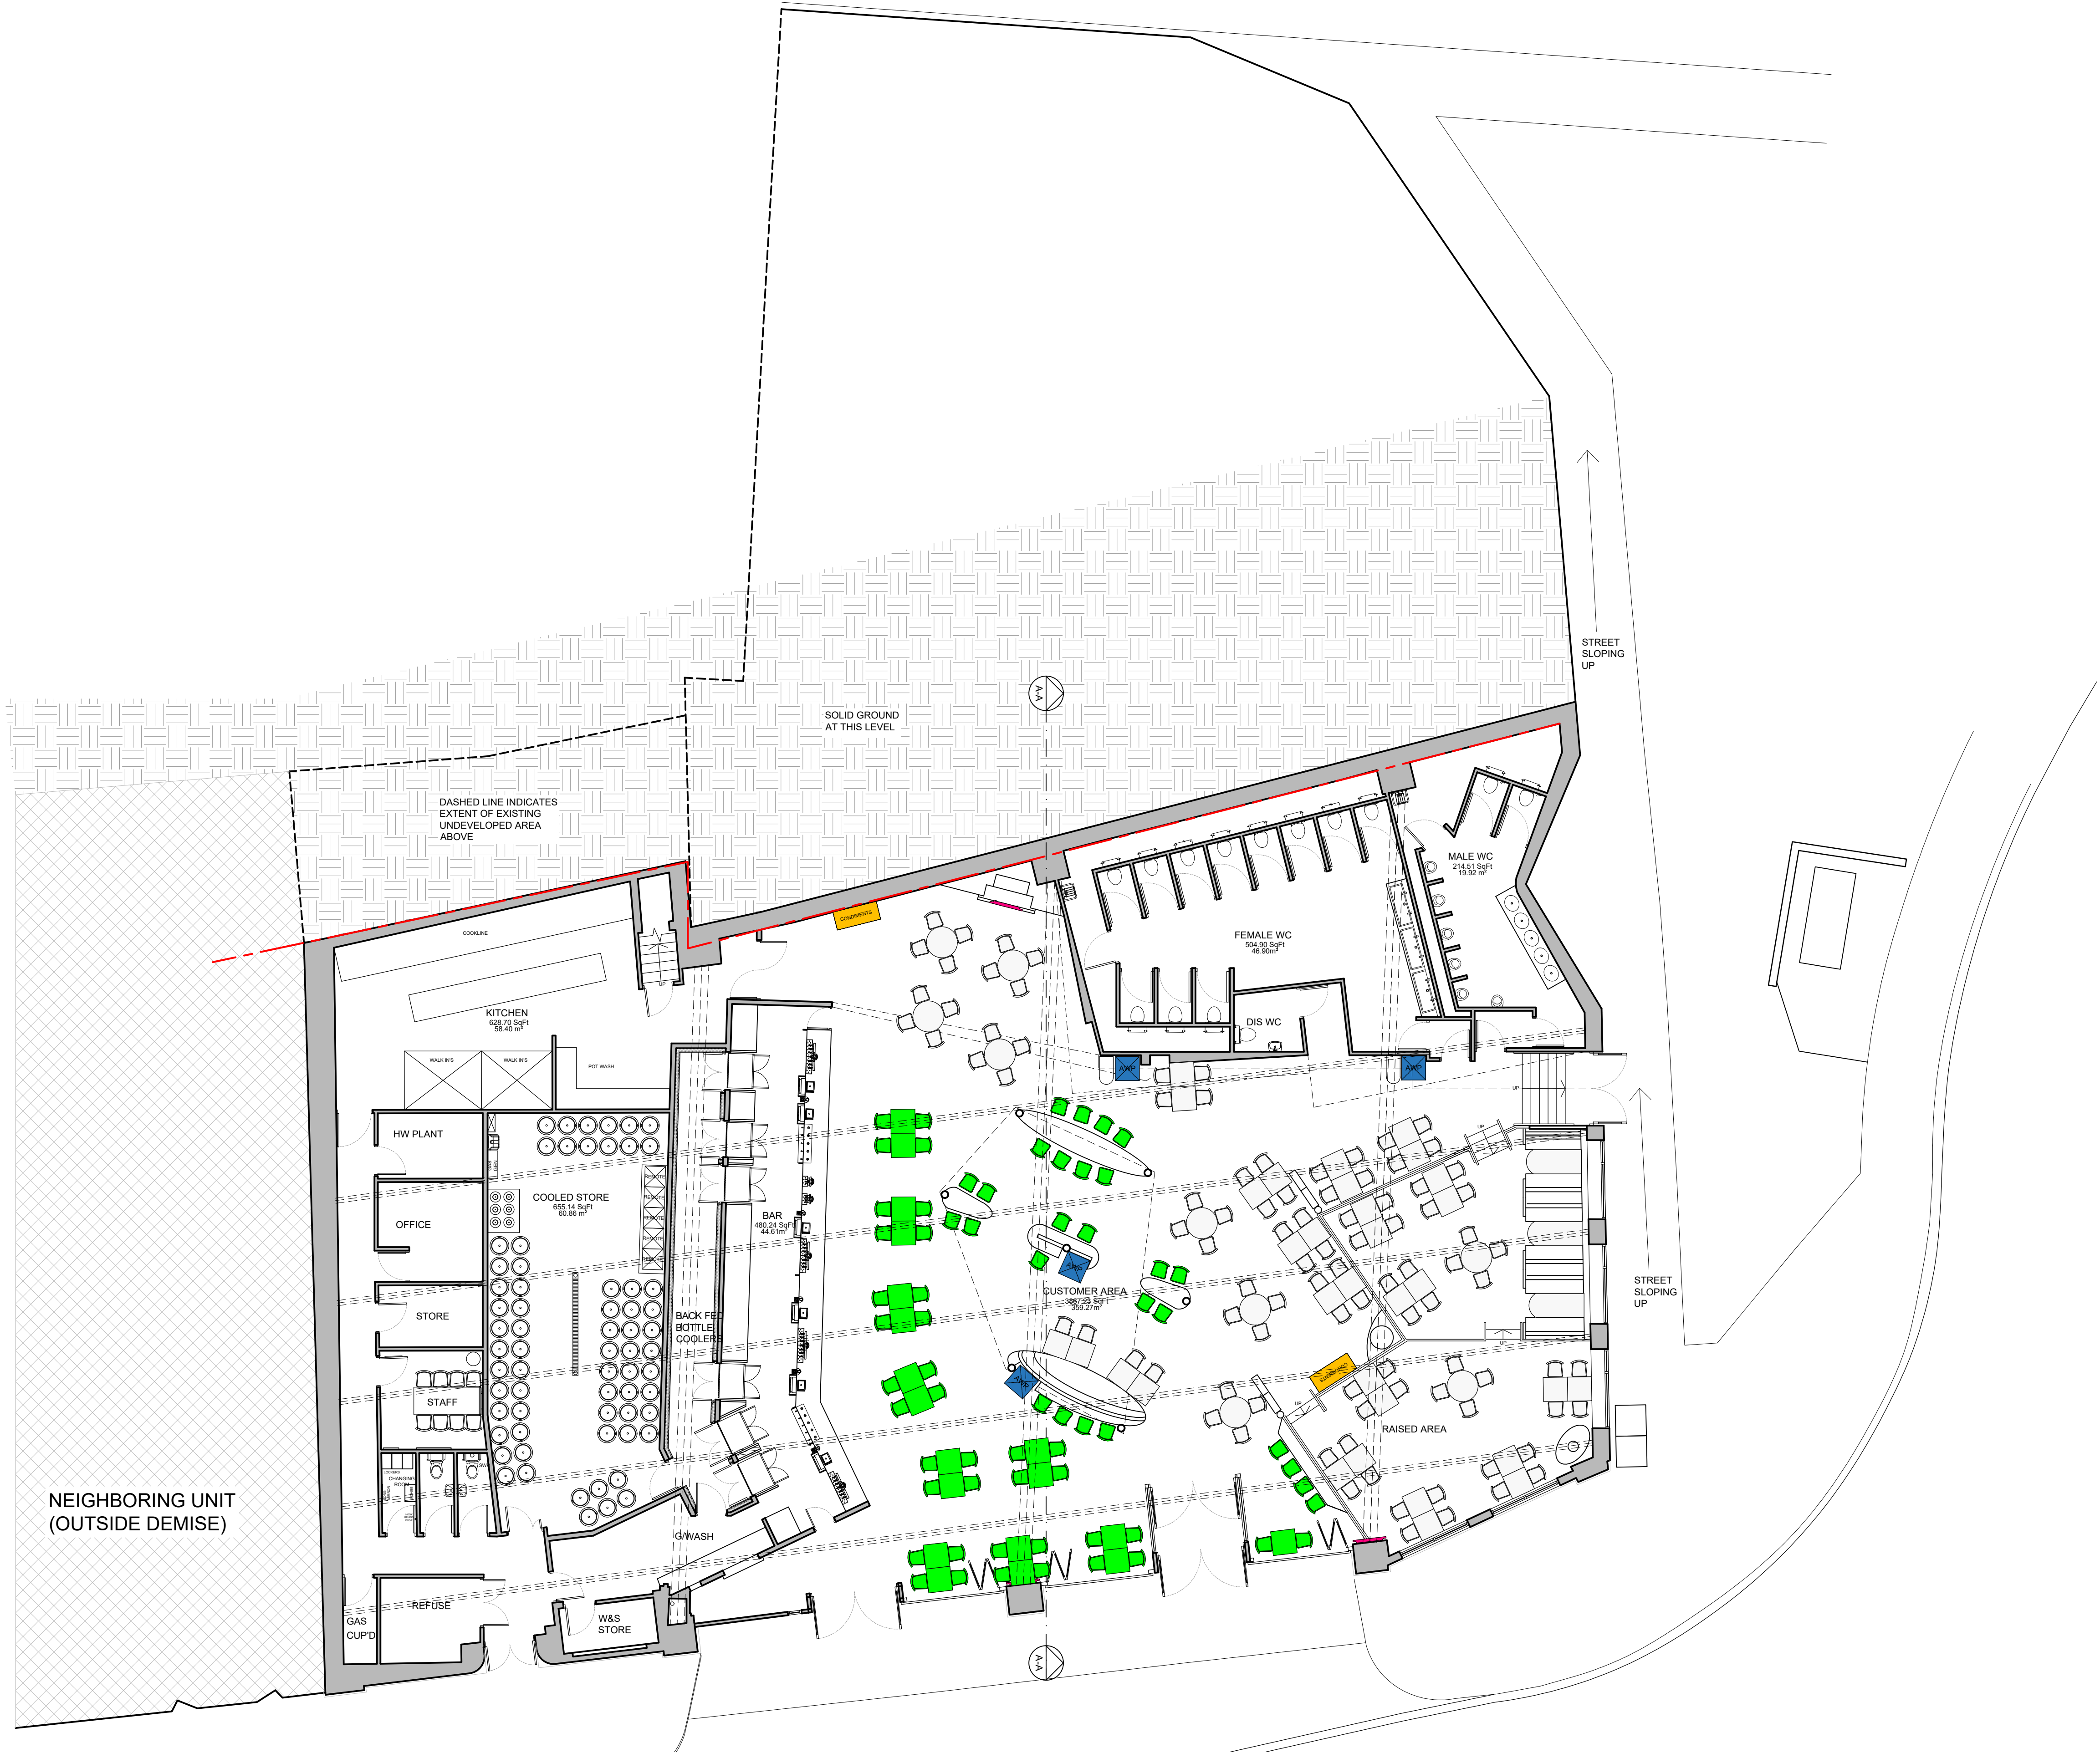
STREET SLOPING UP

A-A

SOLID GROUND AT THIS LEVEL

DASHED LINE INDICATES EXTENT OF EXISTING UNDEVELOPED AREA ABOVE

MALE WC
214.51 SqFt
19.92 m²

FEMALE WC
504.90 SqFt
46.90m²

CONDIMENTS

COOKLINE

KITCHEN
628.70 SqFt
58.40 m²

DIS WC

WALK IN'S

WALK IN'S

POT WASH

AWP

AWP

UP

HW PLANT

COOLED STORE
655.14 SqFt
60.86 m²

OFFICE

BAR
480.24 SqFt
44.61m²

AWP

CUSTOMER AREA
3867.23 SqFt
359.27m²

STREET SLOPING UP

STORE

BACK FED BOTTLE COOLERS

STAFF

AWP

CONDIMENTS

RAISED AREA

CHANGING ROOM

NEIGHBORING UNIT (OUTSIDE DEMISE)

G/WASH

GAS CUP'D

REFUSE

W&S STORE

A-A